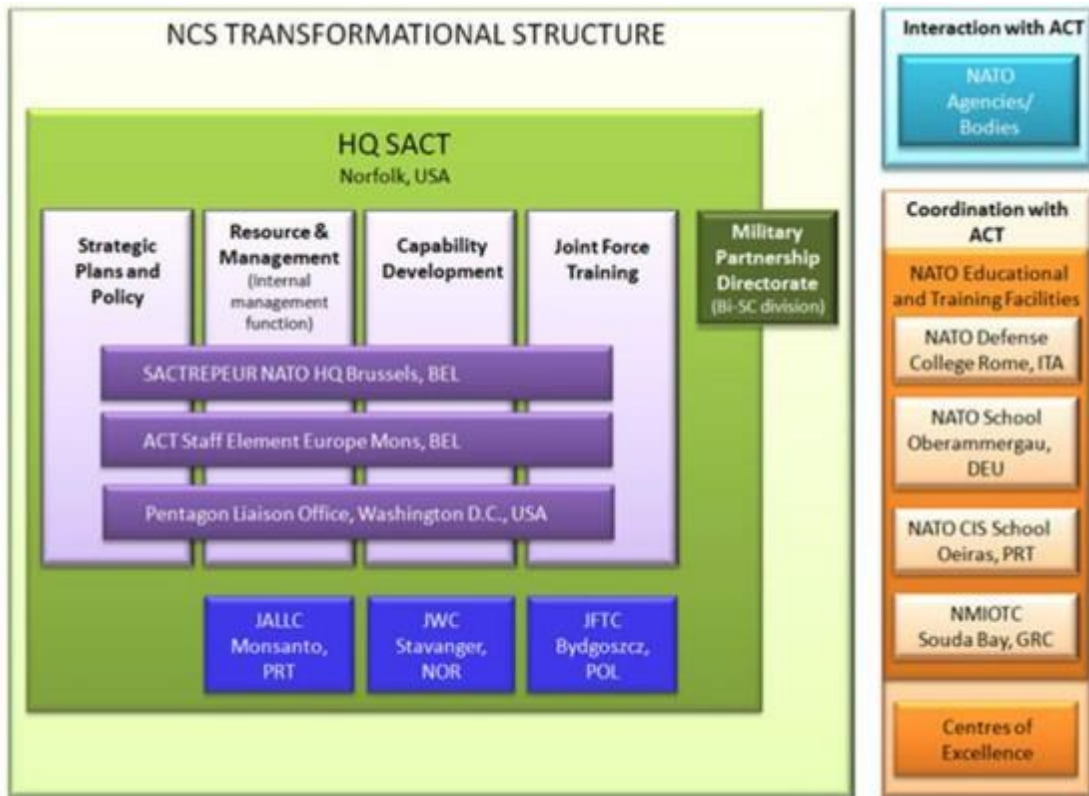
NCS TRANSFORMATIONAL STRUCTURE

HQ SACT
Norfolk, USA

Strategic Plans and Policy

Resource & Management (internal management function)

Capability Development

Joint Force Training

Military Partnership Directorate (Bi-SC division)

SACTREPEUR NATO HQ Brussels, BEL

ACT Staff Element Europe Mons, BEL

Pentagon Liaison Office, Washington D.C., USA

JALLC Monsanto, PRT

JWC Stavanger, NOR

JFTC Bydgoszcz, POL

Interaction with ACT

NATO Agencies/ Bodies

Coordination with ACT

NATO Educational and Training Facilities

NATO Defense College Rome, ITA

NATO School Oberammergau, DEU

NATO CIS School Oeiras, PRT

NMIOTC Souda Bay, GRC

Centres of Excellence